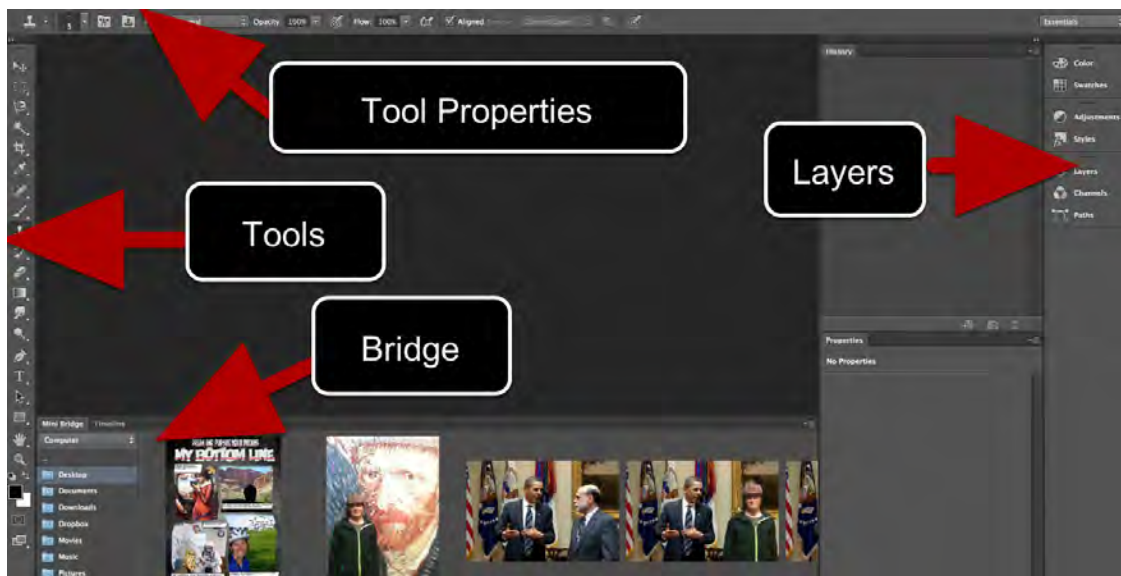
Opacity: 100% Flow: 100% Aligned

Essentials

Tool Properties

History

Color
Swatches
Adjustments
Styles
Layers
Channels
Paths

Layers

Tools

Bridge

Properties
No Properties

Mini Bridge Timeline
Computer
Desktop
Documents
Downloads
Dropbox
Movies
Music
Pictures

MY BOTTOM LINE